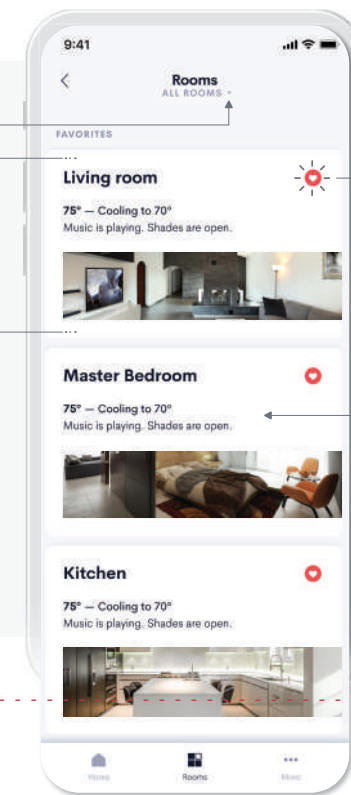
9:41

<

Rooms

ALL ROOMS

FAVORITES

Living room

75° — Cooling to 70°

Music is playing. Shades are open.

Master Bedroom

75° — Cooling to 70°

Music is playing. Shades are open.

Kitchen

75° — Cooling to 70°

Music is playing. Shades are open.

Home

Rooms

More